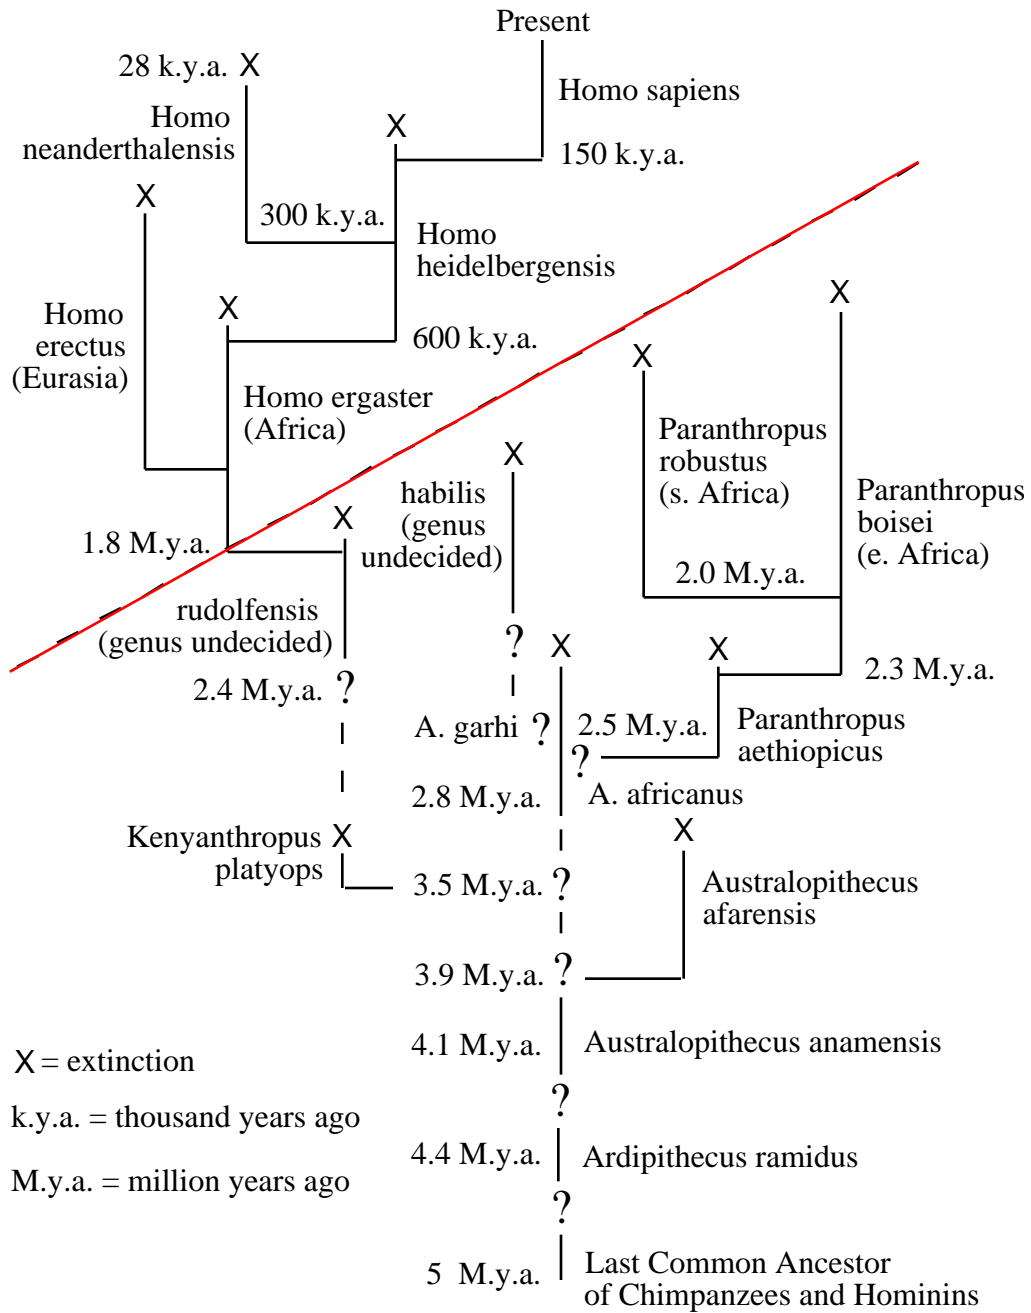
Present

28 k.y.a. X

Homo sapiens

Homo neanderthalensis

X

150 k.y.a.

X

300 k.y.a.

Homo heidelbergensis

X

X

Homo erectus (Eurasia)

600 k.y.a.

X

Homo ergaster (Africa)

Paranthropus robustus (s. Africa)

X

habilis (genus undecided)

Paranthropus boisei (e. Africa)

X

1.8 M.y.a.

2.0 M.y.a.

rudolfensis (genus undecided)

?

X

X

2.4 M.y.a. ?

2.3 M.y.a.

A. garhi ?

2.5 M.y.a.

Paranthropus aethiopicus

?

2.8 M.y.a.

A. africanus

X

Kenyanthropus platyops X

3.5 M.y.a. ?

Australopithecus afarensis

3.9 M.y.a. ?

X = extinction

4.1 M.y.a.

Australopithecus anamensis

k.y.a. = thousand years ago

?

M.y.a. = million years ago

4.4 M.y.a.

Ardipithecus ramidus

?

5 M.y.a.

Last Common Ancestor of Chimpanzees and Hominins